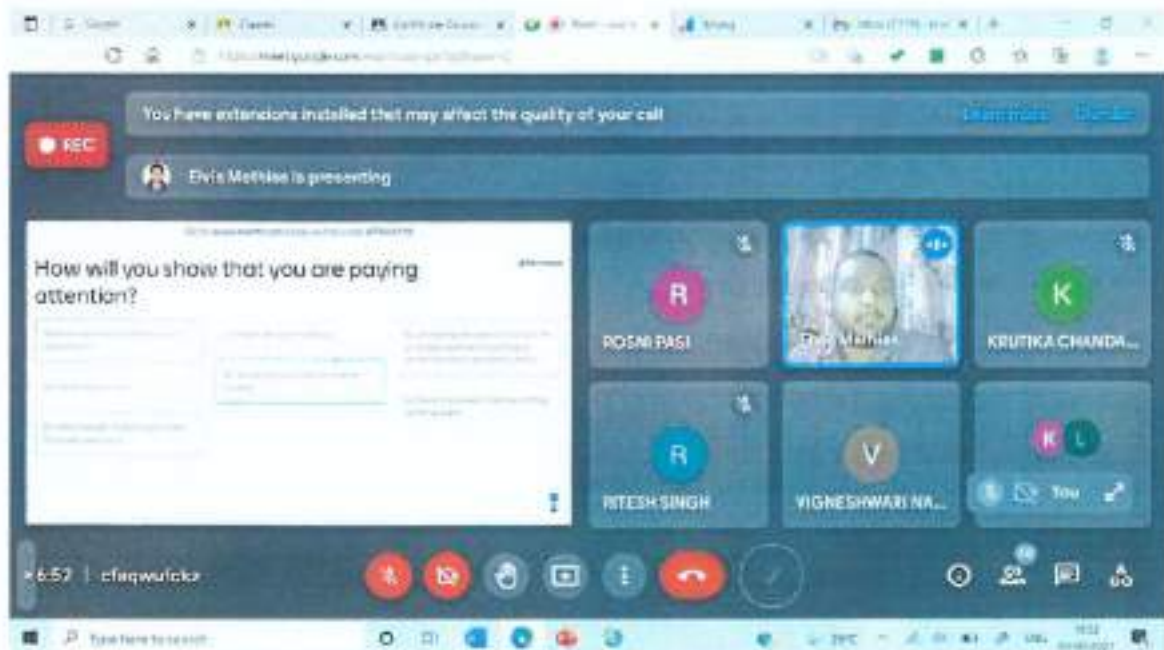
REC

You have extensions installed that may affect the quality of your call

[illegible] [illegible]

Elvis Mathias is presenting

How will you show that you are paying attention?

R
ROSNI PASI

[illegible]

K
KRUTIKA CHANDA...

R
RITESH SINGH

V
VIGNESHWARI NA...

K L

You

6:52 | cfaqwufckz

Type here to search